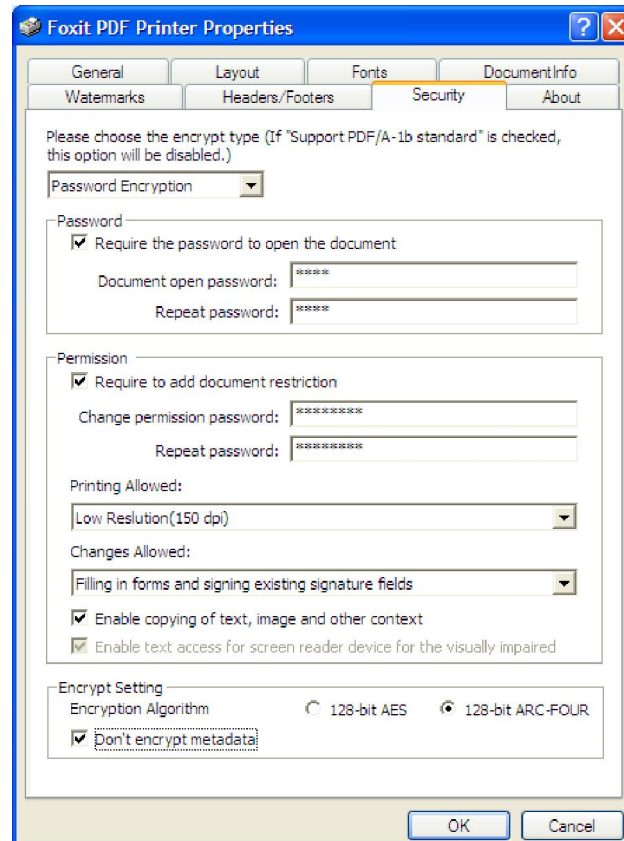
Foxit PDF Printer Properties

General | Layout | Fonts | DocumentInfo
Watermarks | Headers/Footers | Security | About

Please choose the encrypt type (If "Support PDF/A-1b standard" is checked, this option will be disabled.)

Password Encryption

Password
Require the password to open the document
Document open password: *****
Repeat password: *****

Permission
Require to add document restriction
Change permission password: *********
Repeat password: *********
Printing Allowed:
Low Reslution(150 dpi)
Changes Allowed:
Filling in forms and signing existing signature fields
Enable copying of text, image and other context
Enable text access for screen reader device for the visually impaired

Encrypt Setting
Encryption Algorithm 128-bit AES 128-bit ARC-FOUR
Don't encrypt metadata

OK Cancel